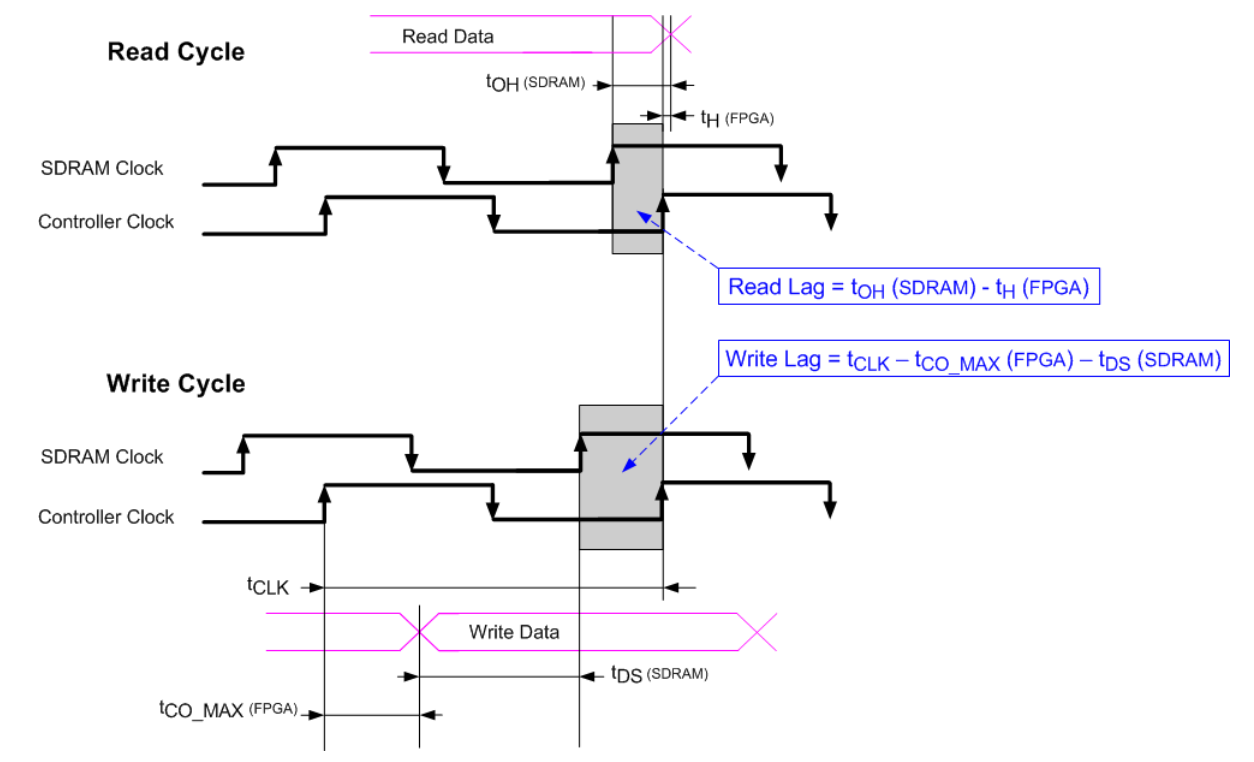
Read Cycle

Read Data

$t_{OH}$ (SDRAM)

$t_{H}$ (FPGA)

SDRAM Clock

Controller Clock

Read Lag = $t_{OH}$ (SDRAM) - $t_{H}$ (FPGA)

Write Lag = $t_{CLK}$ – $t_{CO\_MAX}$ (FPGA) – $t_{DS}$ (SDRAM)

Write Cycle

SDRAM Clock

Controller Clock

$t_{CLK}$

Write Data

$t_{DS}$ (SDRAM)

$t_{CO\_MAX}$ (FPGA)